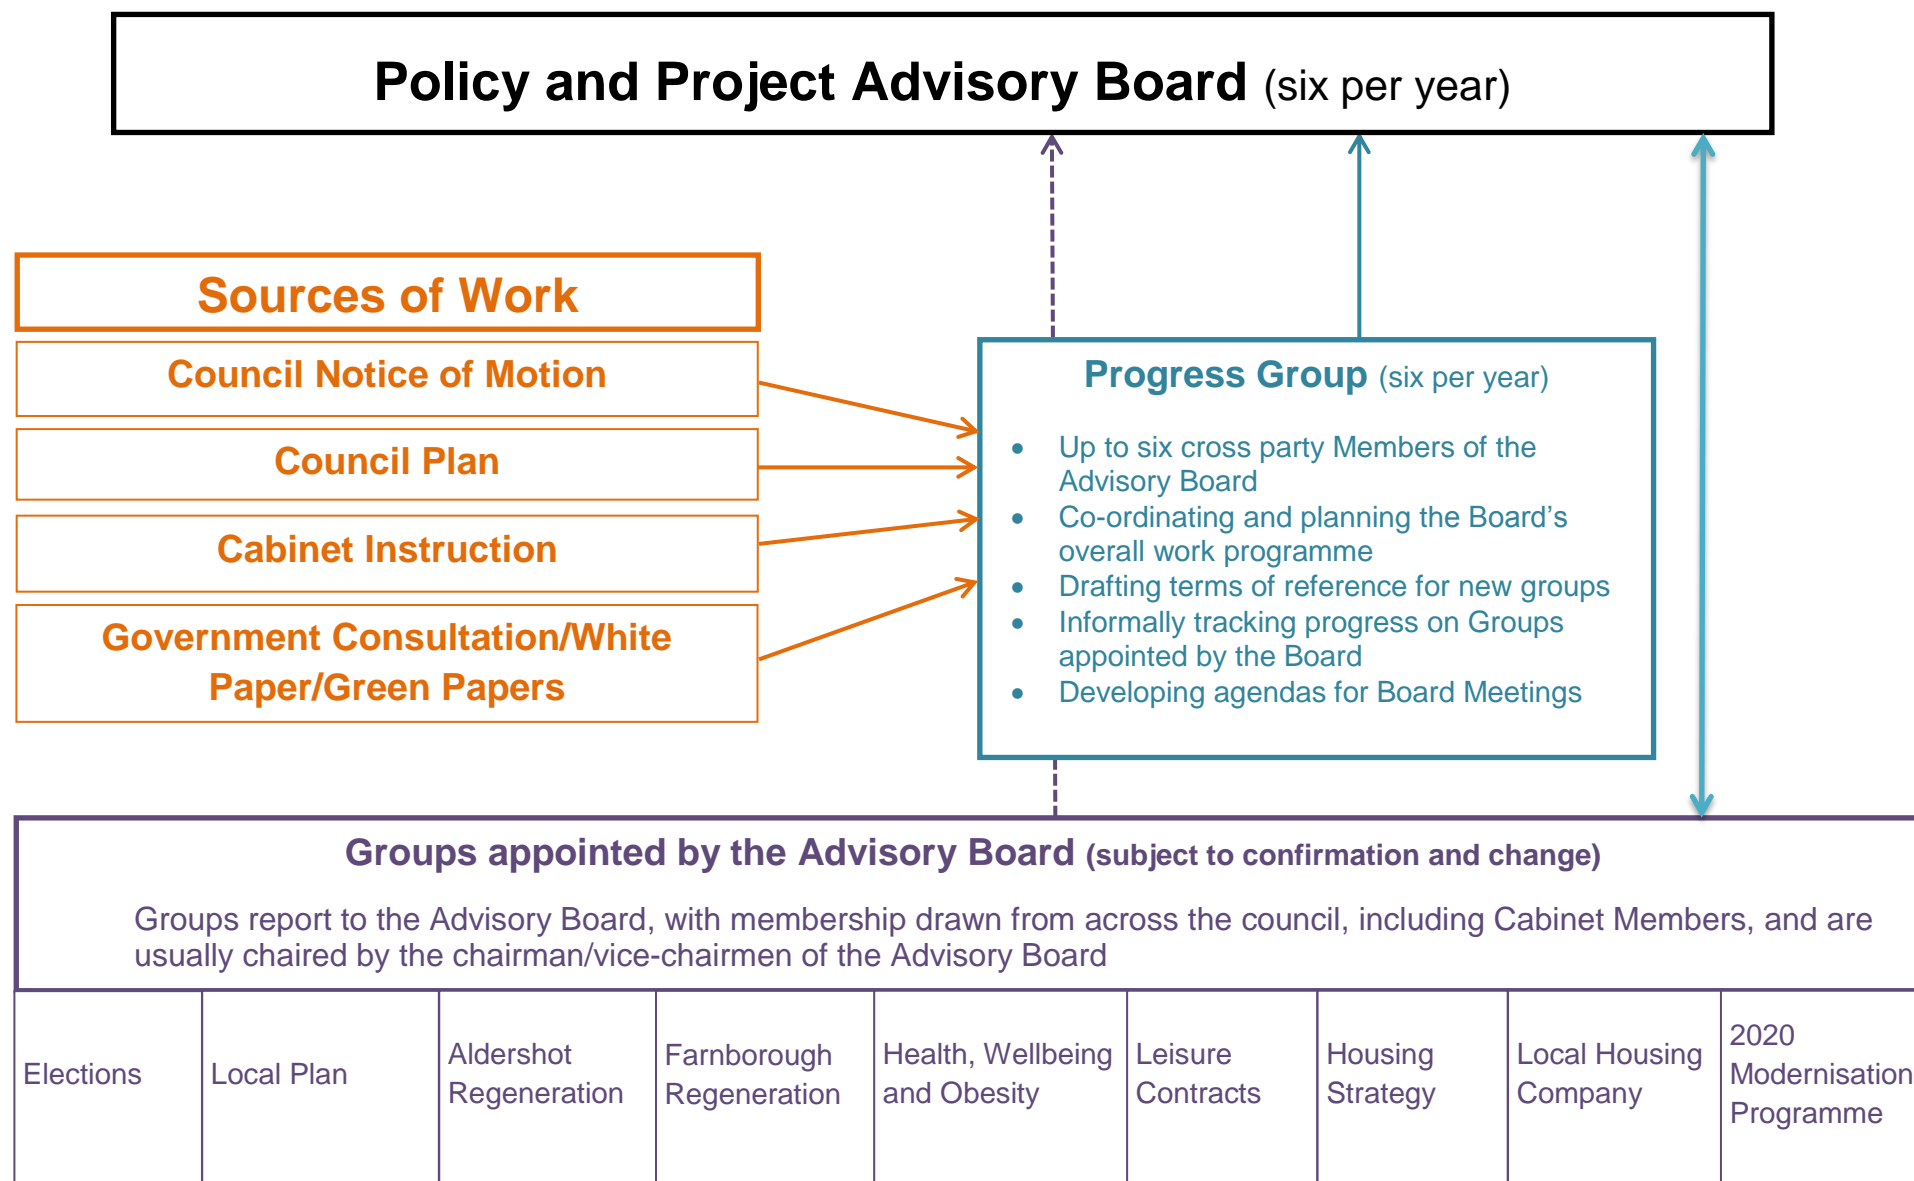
Policy and Project Advisory Board (six per year)

Sources of Work

Council Notice of Motion

Council Plan

Cabinet Instruction

Government Consultation/White Paper/Green Papers

Progress Group (six per year)

- Up to six cross party Members of the Advisory Board
- Co-ordinating and planning the Board's overall work programme
- Drafting terms of reference for new groups
- Informally tracking progress on Groups appointed by the Board
- Developing agendas for Board Meetings

Groups appointed by the Advisory Board (subject to confirmation and change)

Groups report to the Advisory Board, with membership drawn from across the council, including Cabinet Members, and are usually chaired by the chairman/vice-chairmen of the Advisory Board

| Elections | Local Plan | Aldershot Regeneration | Farnborough Regeneration | Health, Wellbeing and Obesity | Leisure Contracts | Housing Strategy | Local Housing Company | 2020 Modernisation Programme |